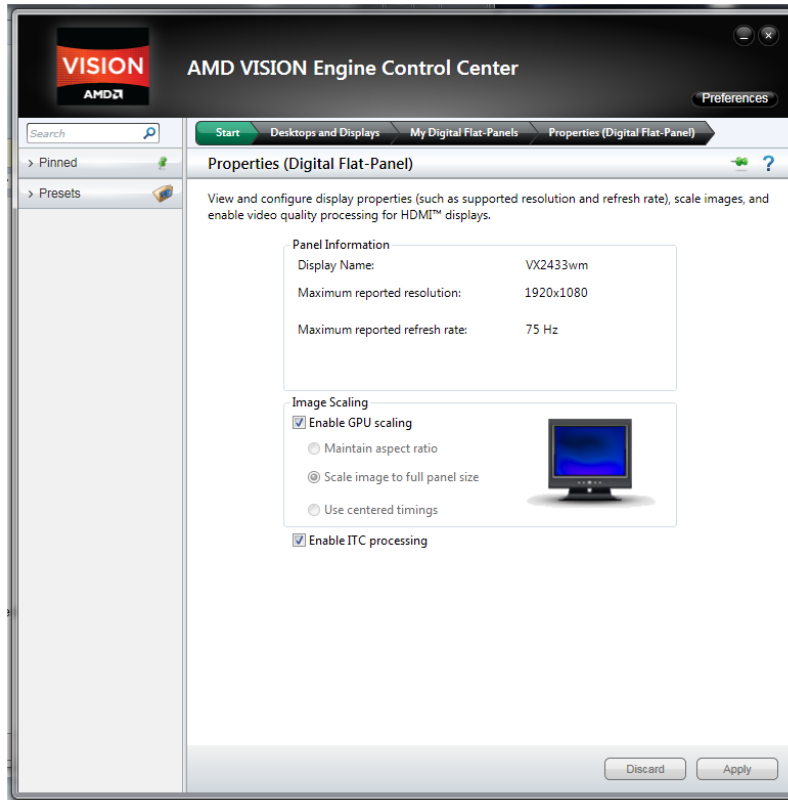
VISION
AMD

AMD VISION Engine Control Center

Preferences

Search

Pinned

Presets

Start
Desktops and Displays
My Digital Flat-Panels
Properties (Digital Flat-Panel)

Properties (Digital Flat-Panel)

?

View and configure display properties (such as supported resolution and refresh rate), scale images, and enable video quality processing for HDMI™ displays.

Panel Information

| | |
|---|---|
| Display Name: | VX2433wm |
| Maximum reported resolution: | 1920x1080 |
| Maximum reported refresh rate: | 75 Hz |

Image Scaling

Enable GPU scaling

Maintain aspect ratio

Scale image to full panel size

Use centered timings

Enable ITC processing

Discard

Apply